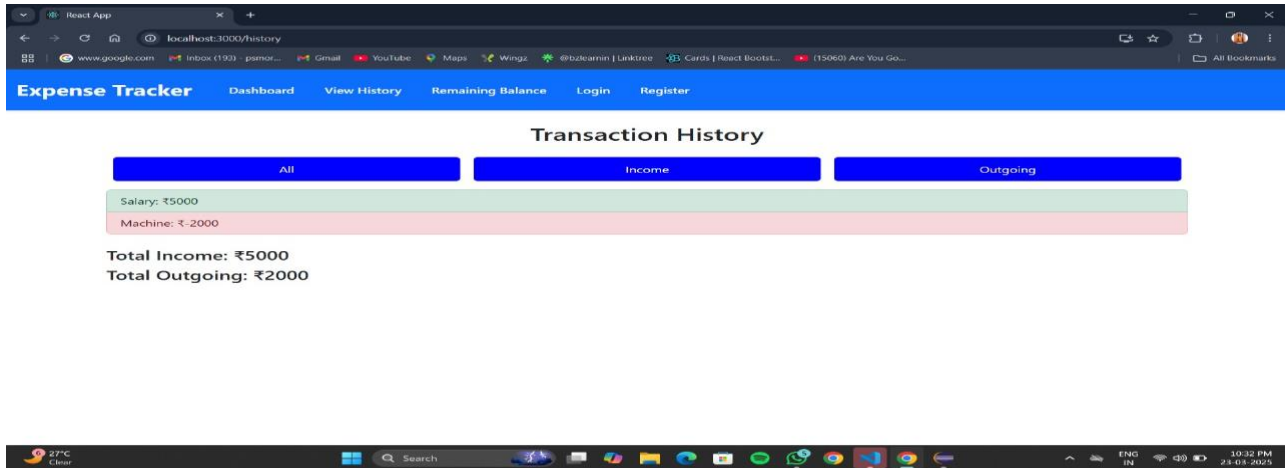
React App

localhost:3000/history

www.google.com Inbox (193) - psmor... Gmail YouTube Maps Wingz @bzlearnin | Linktree Cards | React Bootst... (15060) Are You Go...

All Bookmarks

Expense Tracker Dashboard View History Remaining Balance Login Register

Transaction History

All

Income

Outgoing

Salary: ₹5000

Machine: ₹-2000

Total Income: ₹5000

Total Outgoing: ₹2000

27°C Clear

Search

ENG IN

10:32 PM 23-03-2025